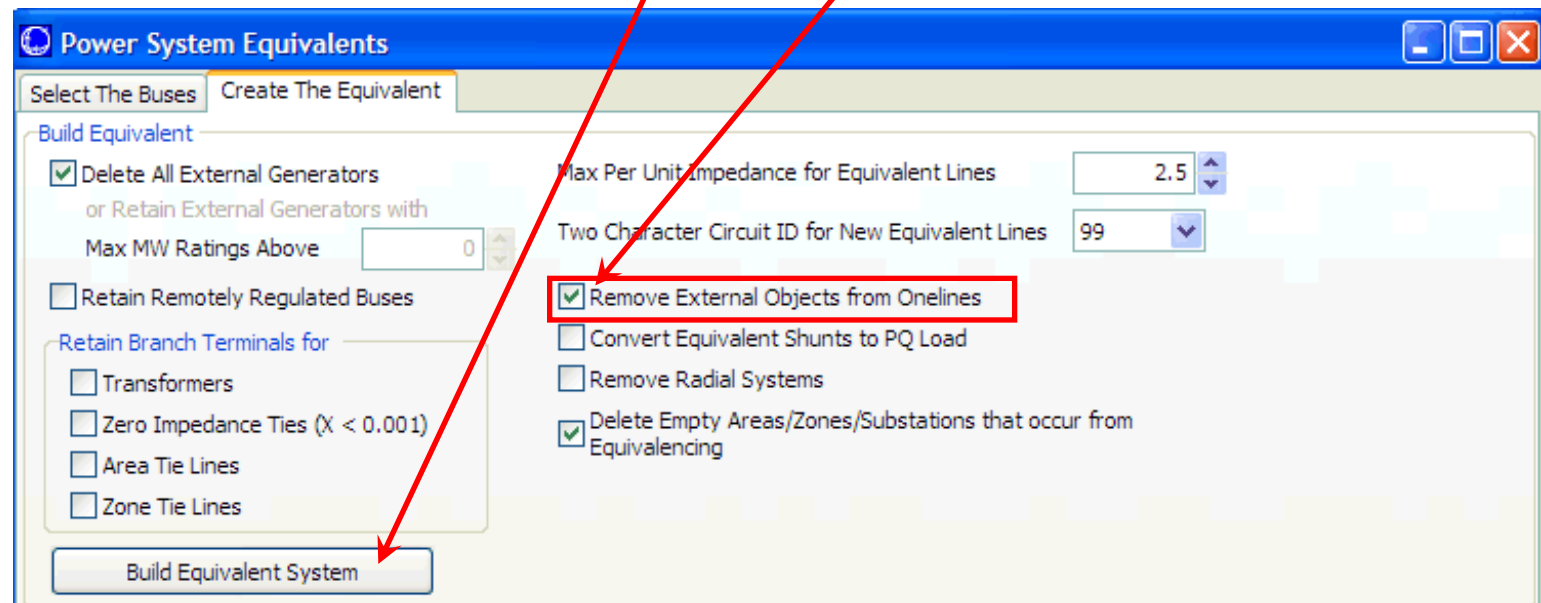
Power System Equivalents

Select The Buses
Create The Equivalent

Build Equivalent

Delete All External Generators
or Retain External Generators with
Max MW Ratings Above
0

Retain Remotely Regulated Buses

Retain Branch Terminals for
Transformers
Zero Impedance Ties (X < 0.001)
Area Tie Lines
Zone Tie Lines

Build Equivalent System

Max Per Unit Impedance for Equivalent Lines
2.5
Two Character Circuit ID for New Equivalent Lines
99

Remove External Objects from Onelines
Convert Equivalent Shunts to PQ Load
Remove Radial Systems
Delete Empty Areas/Zones/Substations that occur from Equivalencing